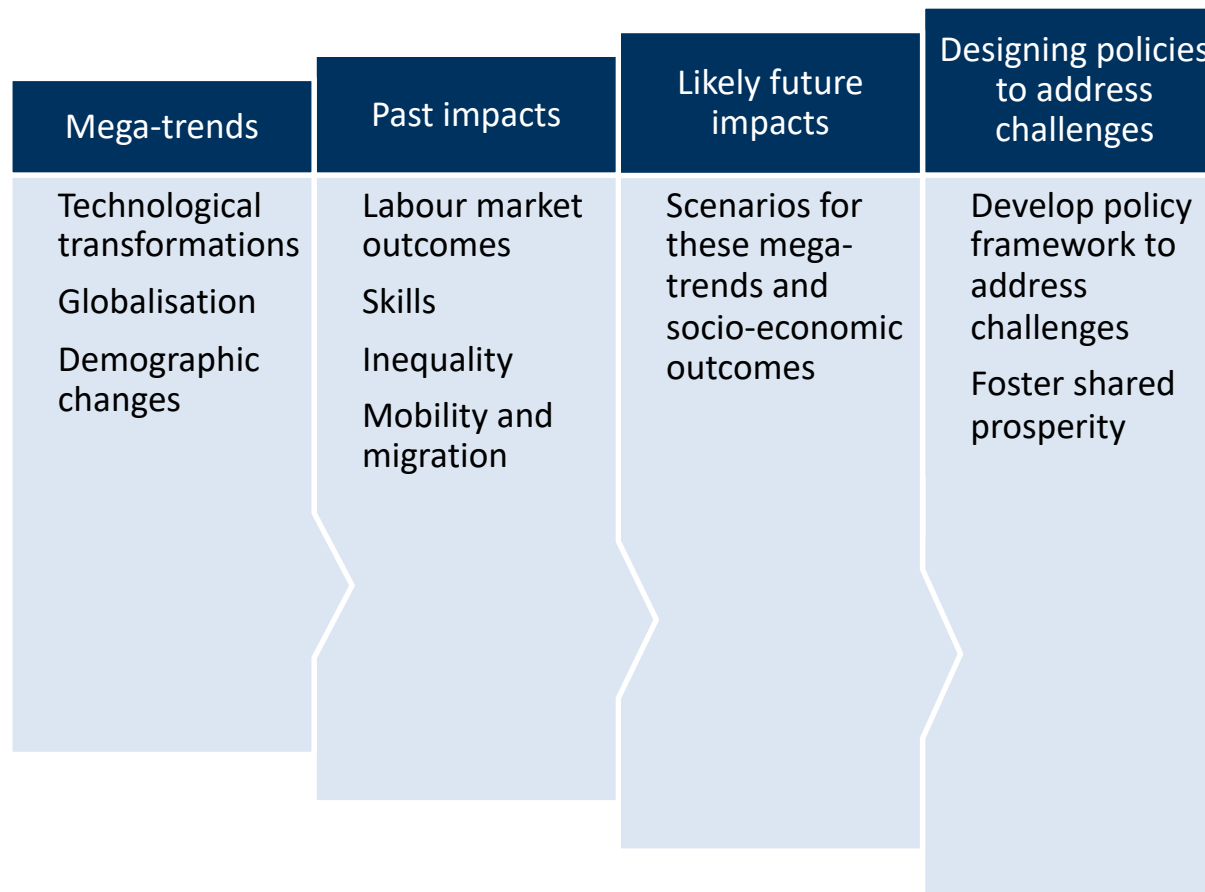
Mega-trends

Technological transformations

Globalisation

Demographic changes

Past impacts

Labour market outcomes

Skills

Inequality

Mobility and migration

Likely future impacts

Scenarios for these mega-trends and socio-economic outcomes

Designing policie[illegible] to address challenges

Develop policy framework to address challenges

Foster shared prosperity